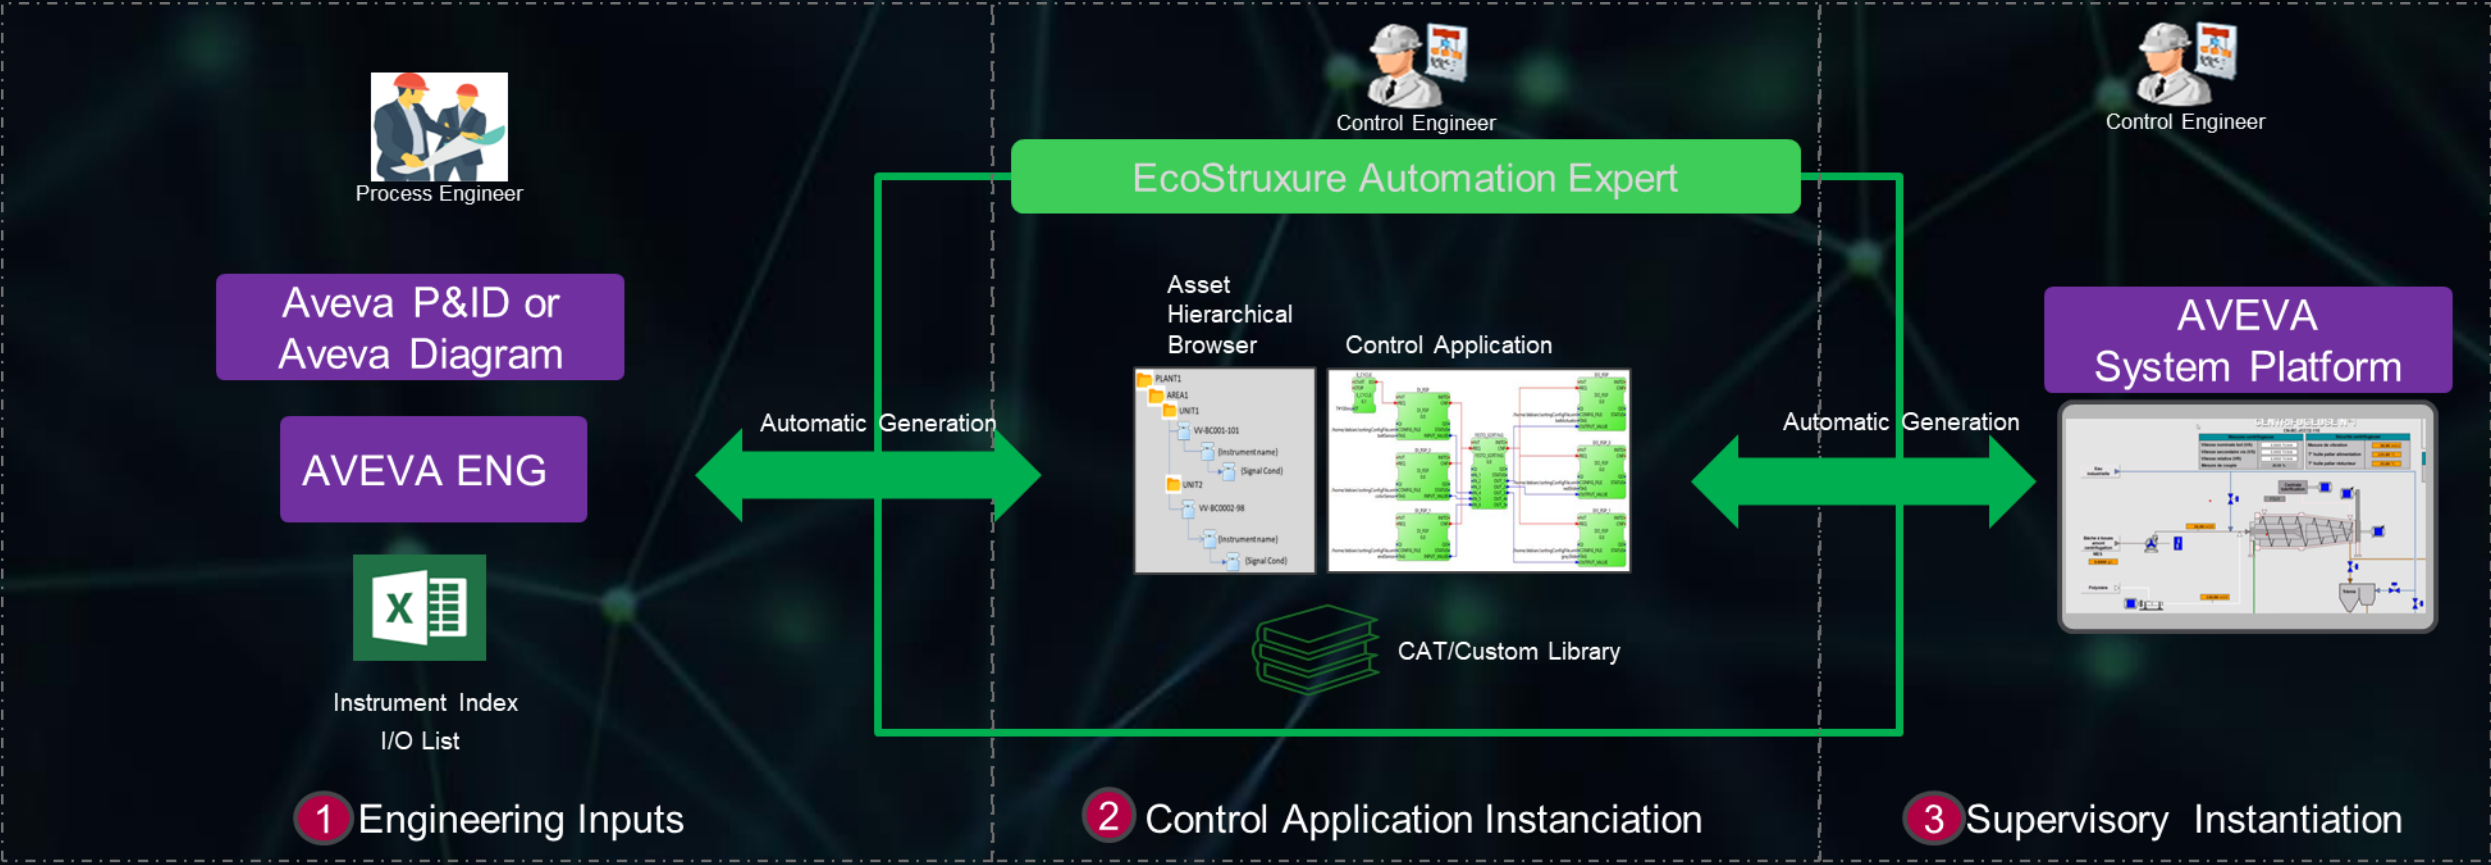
Process Engineer

Aveva P&ID or Aveva Diagram

AVEVA ENG

Instrument Index
I/O List

1 Engineering Inputs

Control Engineer

EcoStruxure Automation Expert

Automatic Generation

Asset Hierarchical Browser

Control Application

PLANT1
AREA1
UNIT1
VV-BC001-101
[Instrument name]
[Signal Cond]
UNIT2
VV-BC002-98
[Instrument name]
[Signal Cond]

CAT/Custom Library

2 Control Application Instanciation

Control Engineer

AVEVA System Platform

Automatic Generation

3 Supervisory Instantiation